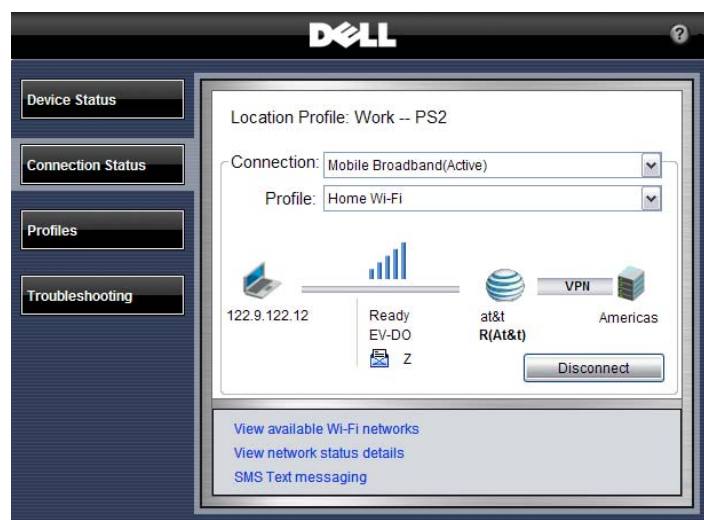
DELL

?

Device Status

Connection Status

Profiles

Troubleshooting

Location Profile: Work -- PS2

Connection: Mobile Broadband(Active)

Profile: Home Wi-Fi

VPN

122.9.122.12

Ready
EV-DO
Z

at&t
R(At&t)

Americas

Disconnect

View available Wi-Fi networks
View network status details
SMS Text messaging